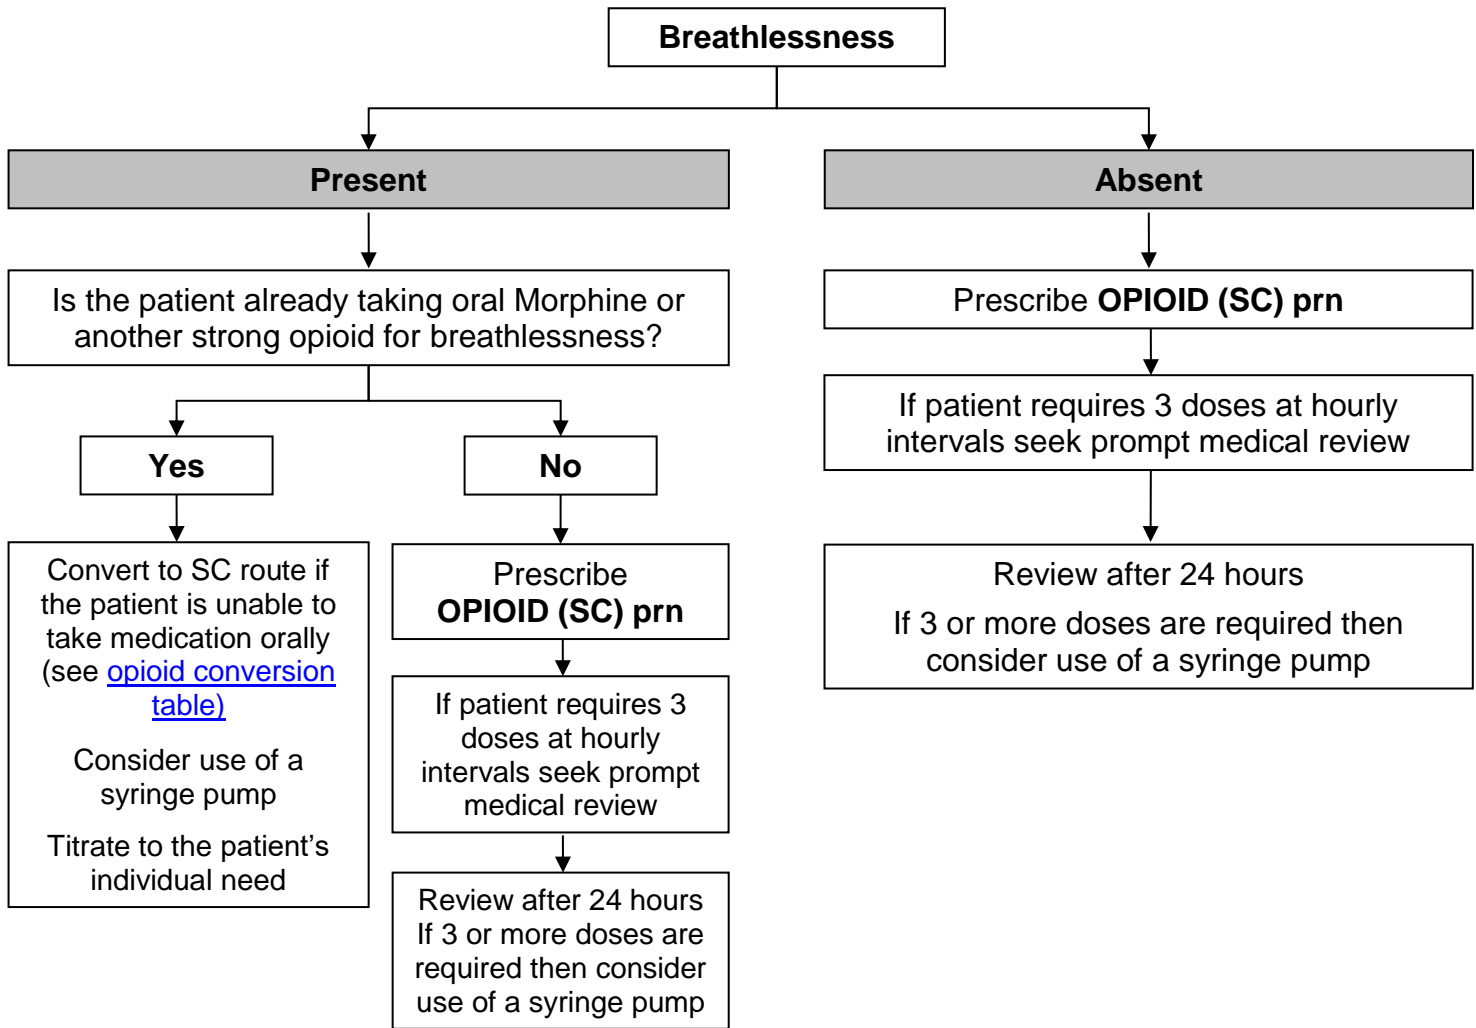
Breathlessness

Present

Is the patient already taking oral Morphine or another strong opioid for breathlessness?

Yes

Convert to SC route if the patient is unable to take medication orally (see opioid conversion table)

Consider use of a syringe pump

Titrate to the patient's individual need

No

Prescribe OPIOID (SC) prn

If patient requires 3 doses at hourly intervals seek prompt medical review

Review after 24 hours If 3 or more doses are required then consider use of a syringe pump

Absent

Prescribe OPIOID (SC) prn

If patient requires 3 doses at hourly intervals seek prompt medical review

Review after 24 hours

If 3 or more doses are required then consider use of a syringe pump